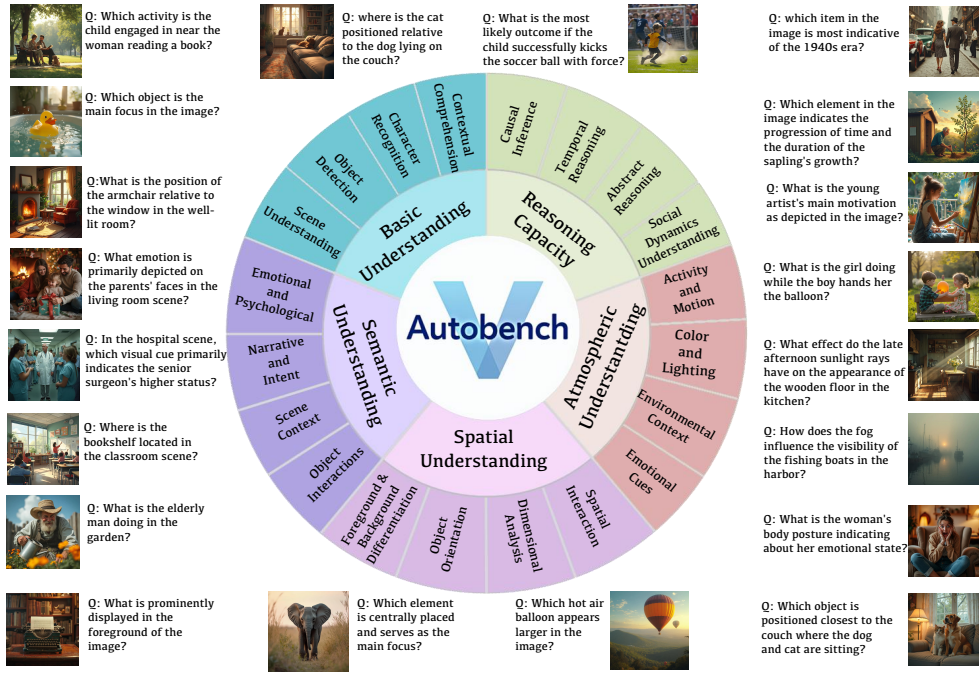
Q: Which activity is the child engaged in near the woman reading a book?

Q: Which object is the main focus in the image?

Q:What is the position of the armchair relative to the window in the well-lit room?

Q: What emotion is primarily depicted on the parents' faces in the living room scene?

Q: In the hospital scene, which visual cue primarily indicates the senior surgeon's higher status?

Q: Where is the bookshelf located in the classroom scene?

Q: What is the elderly man doing in the garden?

Q: What is prominently displayed in the foreground of the image?

Q: where is the cat positioned relative to the dog lying on the couch?

Q: What is the most likely outcome if the child successfully kicks the soccer ball with force?

Q: which item in the image is most indicative of the 1940s era?

Q: Which element in the image indicates the progression of time and the duration of the sapling's growth?

Q: What is the young artist's main motivation as depicted in the image?

Q: What is the girl doing while the boy hands her the balloon?

Q: What effect do the late afternoon sunlight rays have on the appearance of the wooden floor in the kitchen?

Q: How does the fog influence the visibility of the fishing boats in the harbor?

Q: What is the woman's body posture indicating about her emotional state?

Q: Which object is positioned closest to the couch where the dog and cat are sitting?

Q: Which element is centrally placed and serves as the main focus?

Q: Which hot air balloon appears larger in the image?

Autobench

Basic Understanding
Scene Understanding
Object Detection
Character Recognition
Contextual Comprehension

Reasoning Capacity
Causal Inference
Temporal Reasoning
Abstract Reasoning
Social Dynamics Understanding

Atmospheric Understanding
Activity and Motion
Color and Lighting
Environmental Context
Emotional Cues

Spatial Understanding
Spatial Interaction
Dimensional Analysis
Object Orientation
Foreground & Background Differentiation

Semantic Understanding
Object Interactions
Scene Context
Narrative and Intent
Emotional and Psychological